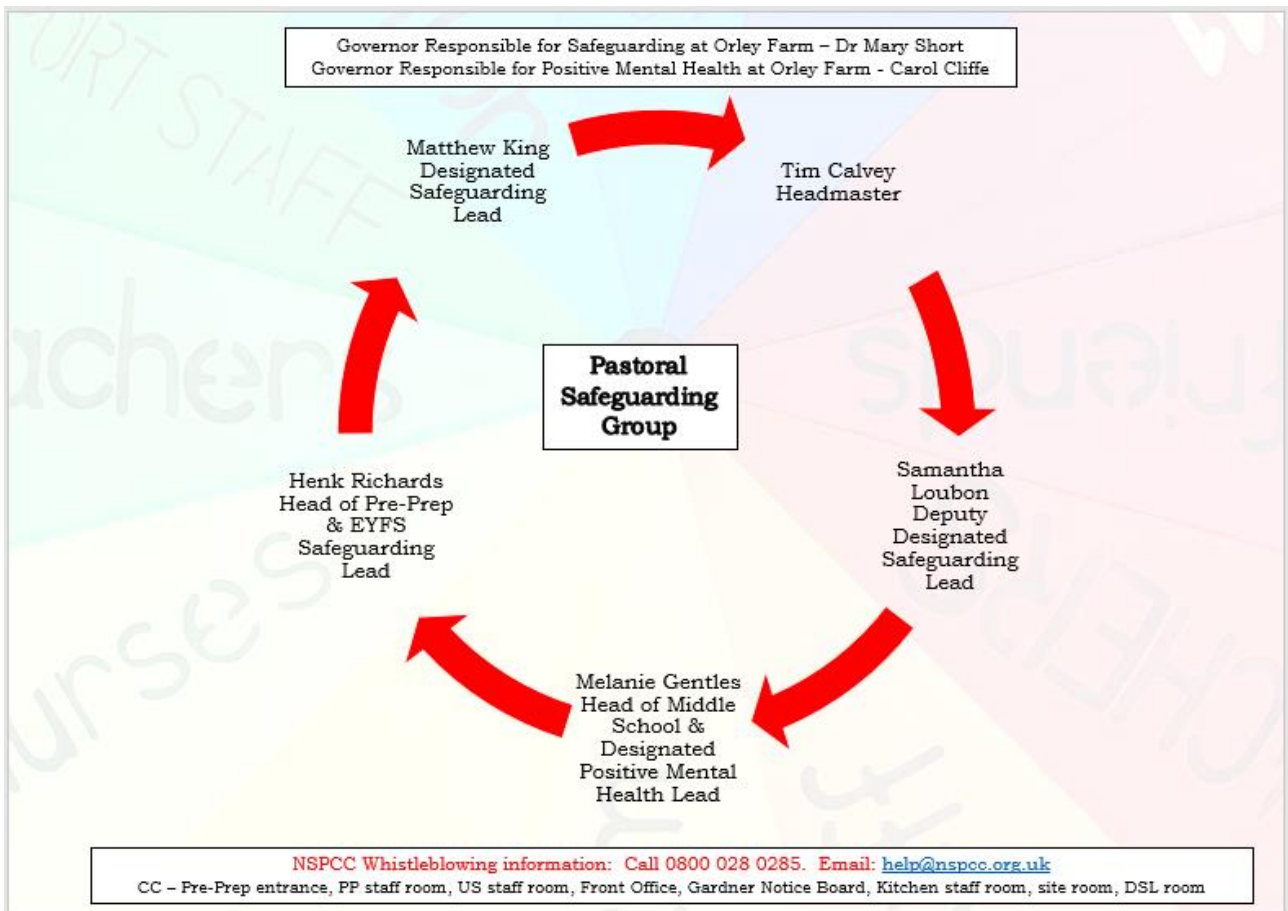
Governor Responsible for Safeguarding at Orley Farm – Dr Mary Short
Governor Responsible for Positive Mental Health at Orley Farm - Carol Cliffe

Matthew King
Designated
Safeguarding
Lead

Tim Calvey
Headmaster

Pastoral
Safeguarding
Group

Samantha
Loubon
Deputy
Designated
Safeguarding
Lead

Melanie Gentles
Head of Middle
School &
Designated
Positive Mental
Health Lead

Henk Richards
Head of Pre-Prep
& EYFS
Safeguarding
Lead

NSPCC Whistleblowing information: Call 0800 028 0285. Email: help@nspcc.org.uk
CC – Pre-Prep entrance, PP staff room, US staff room, Front Office, Gardner Notice Board, Kitchen staff room, site room, DSL room